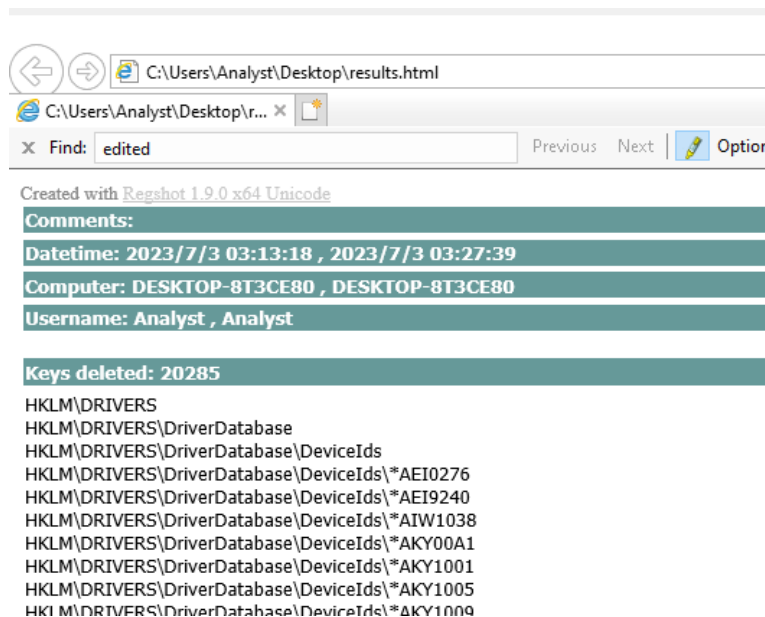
C:\Users\Analyst\Desktop\results.html

C:\Users\Analyst\Desktop\r... ×

× Find: edited Previous Next Option

Created with Regshot 1.9.0 x64 Unicode

Comments:

Datetime: 2023/7/3 03:13:18 , 2023/7/3 03:27:39

Computer: DESKTOP-8T3CE80 , DESKTOP-8T3CE80

Username: Analyst , Analyst

Keys deleted: 20285

HKLM\DRIVERS
HKLM\DRIVERS\DriverDatabase
HKLM\DRIVERS\DriverDatabase\DeviceIds
HKLM\DRIVERS\DriverDatabase\DeviceIds\*AEI0276
HKLM\DRIVERS\DriverDatabase\DeviceIds\*AEI9240
HKLM\DRIVERS\DriverDatabase\DeviceIds\*AIW1038
HKLM\DRIVERS\DriverDatabase\DeviceIds\*AKY00A1
HKLM\DRIVERS\DriverDatabase\DeviceIds\*AKY1001
HKLM\DRIVERS\DriverDatabase\DeviceIds\*AKY1005
HKLM\DRIVERS\DriverDatabase\DeviceIds\*AKY1009